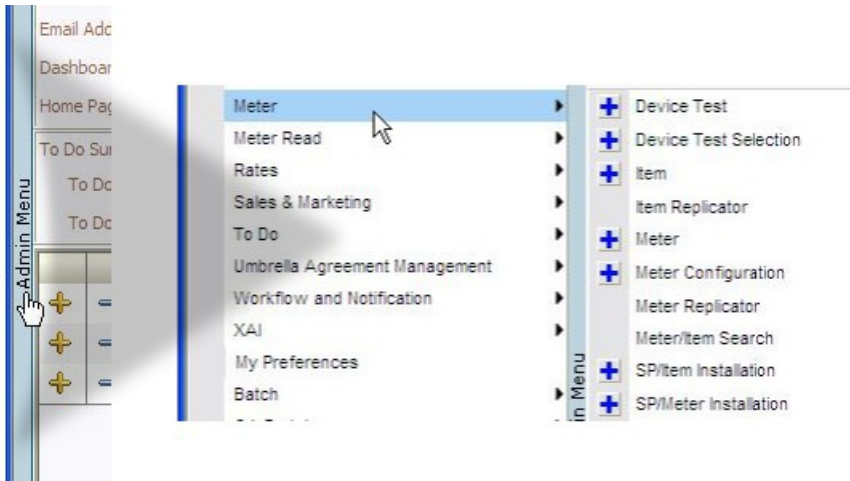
Email Adc
Dashboar
Home Pag
To Do Sur
To Dc
To Dc
Admin Menu

Meter
Meter Read
Rates
Sales & Marketing
To Do
Umbrella Agreement Management
Workflow and Notification
XAI
My Preferences
Batch

n Menu

Device Test
Device Test Selection
Item
Item Replicator
Meter
Meter Configuration
Meter Replicator
Meter/Item Search
SP/Item Installation
SP/Meter Installation